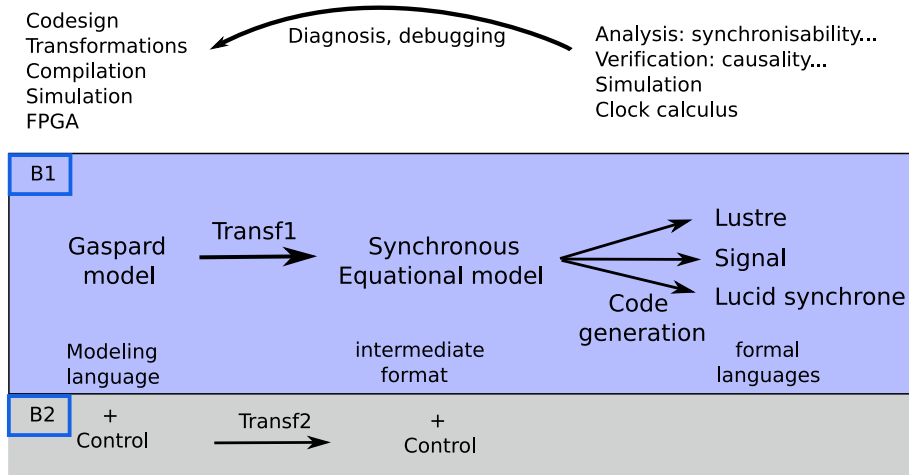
Codesign
Transformations
Compilation
Simulation
FPGA

Diagnosis, debugging

Analysis: synchronisability...
Verification: causality...
Simulation
Clock calculus

B1

Gaspard model

Transf1

Synchronous Equational model

Lustre
Signal
Lucid synchrone

Code generation

Modeling language

intermediate format

formal languages

B2

+ Control

Transf2

+ Control